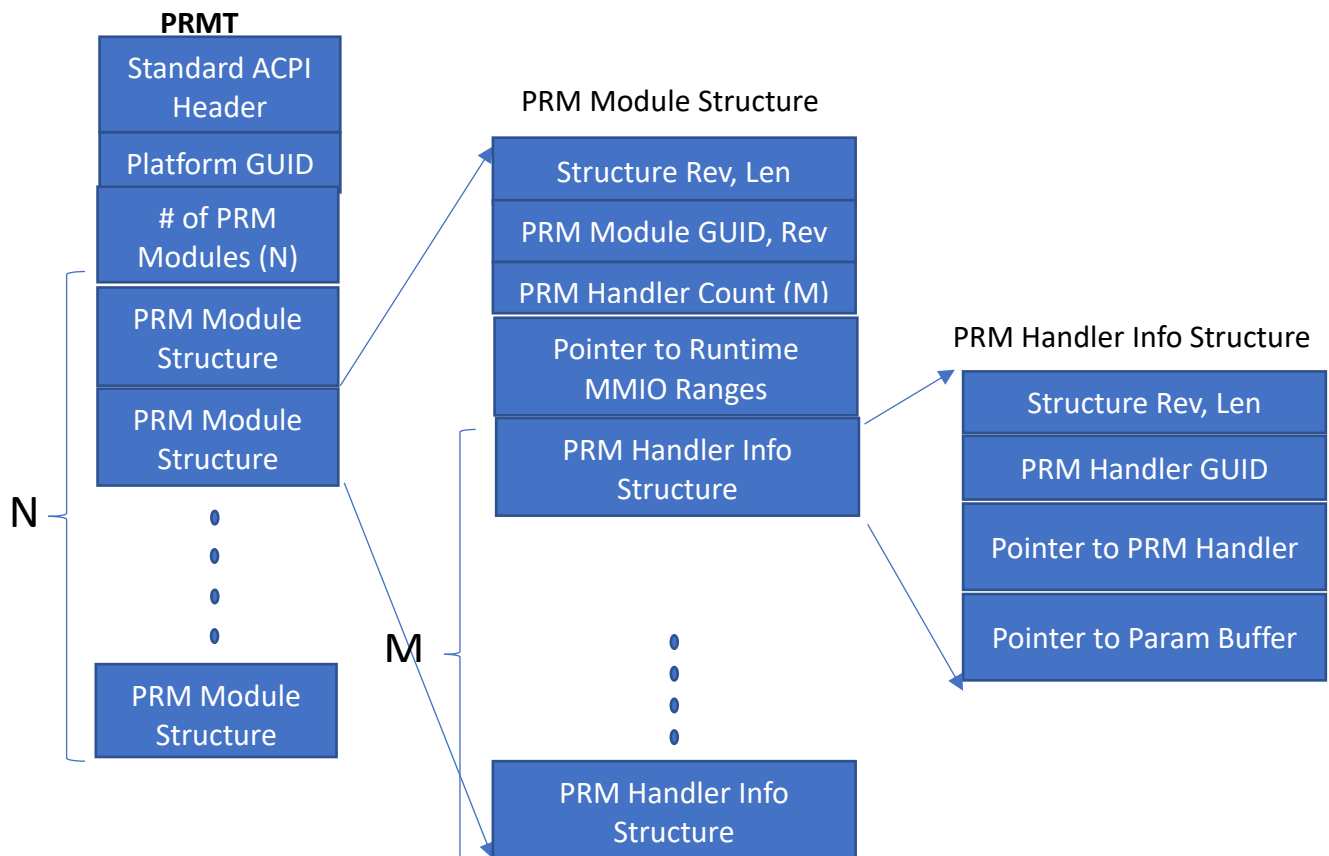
PRMT

Standard ACPI Header

Platform GUID

# of PRM Modules (N)

PRM Module Structure

PRM Module Structure

PRM Module Structure

N

PRM Module Structure

Structure Rev, Len

PRM Module GUID, Rev

PRM Handler Count (M)

Pointer to Runtime MMIO Ranges

PRM Handler Info Structure

M

PRM Handler Info Structure

PRM Handler Info Structure

Structure Rev, Len

PRM Handler GUID

Pointer to PRM Handler

Pointer to Param Buffer